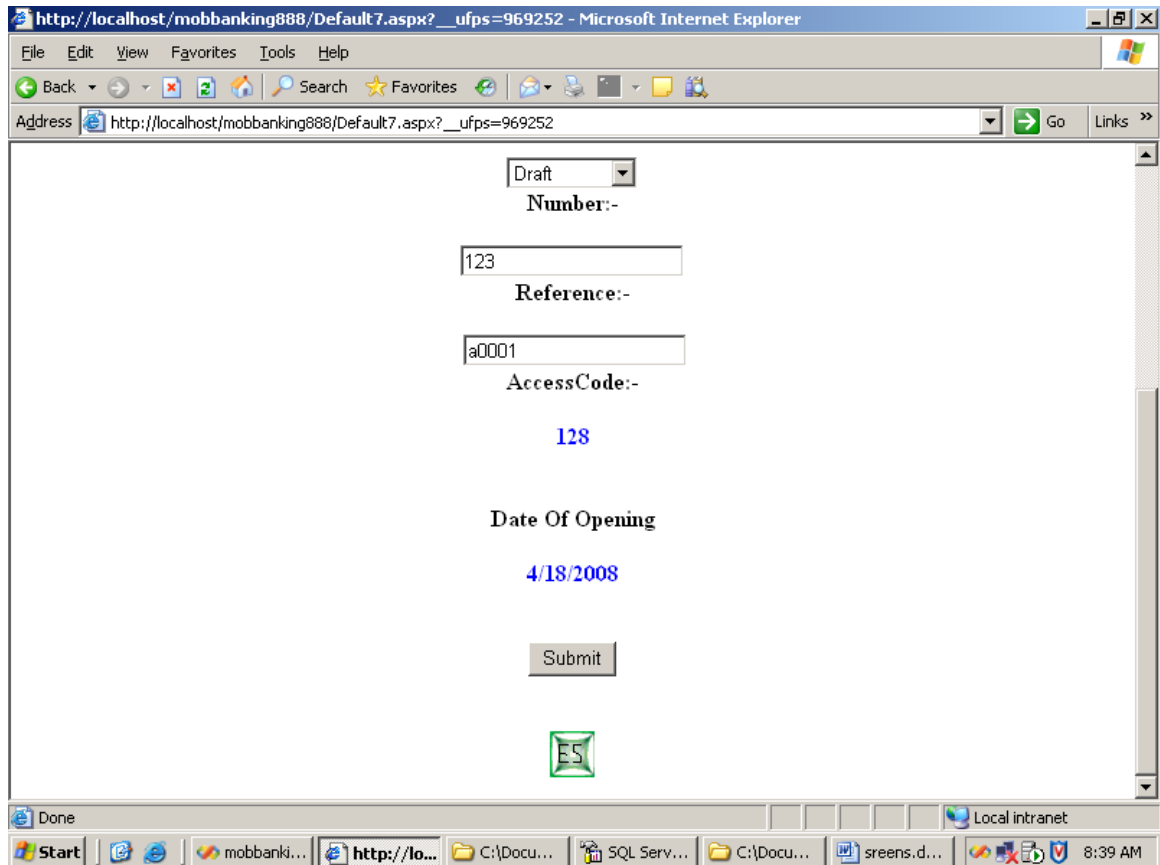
http://localhost/mobbanking888/Default7.aspx?__ufps=969252 - Microsoft Internet Explorer

File Edit View Favorites Tools Help

Back Search Favorites

Address http://localhost/mobbanking888/Default7.aspx?__ufps=969252 Go Links »

Draft

Number:-

123

Reference:-

a0001

AccessCode:-

128

Date Of Opening

4/18/2008

Submit

ES

Done Local intranet

Start mobbanki... http://lo... C:\Docu... SQL Serv... C:\Docu... sreens.d... 8:39 AM